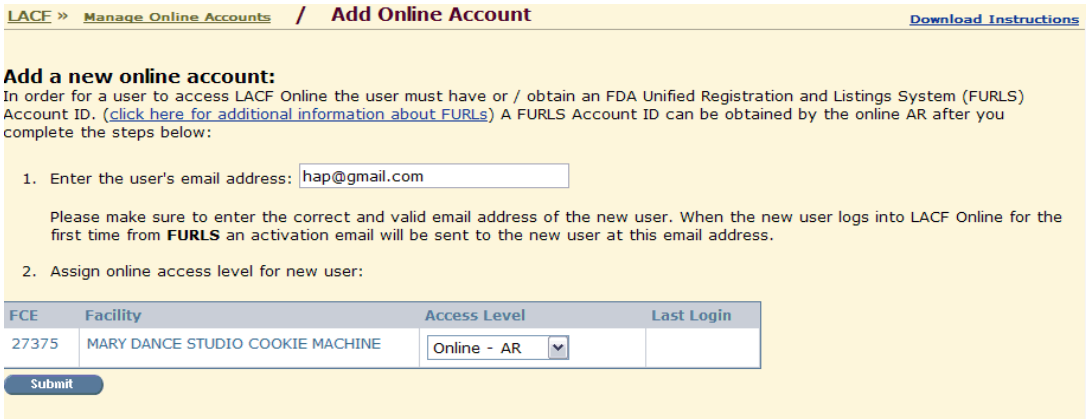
LACF » Manage Online Accounts / Add Online Account

Download Instructions

Add a new online account:
In order for a user to access LACF Online the user must have or / obtain an FDA Unified Registration and Listings System (FURLS) Account ID. (click here for additional information about FURLs) A FURLS Account ID can be obtained by the online AR after you complete the steps below:

1. Enter the user's email address: hap@gmail.com

Please make sure to enter the correct and valid email address of the new user. When the new user logs into LACF Online for the first time from **FURLS** an activation email will be sent to the new user at this email address.

2. Assign online access level for new user:

| FCE | Facility | Access Level | Last Login |
|---|---|---|---|
| 27375 | MARY DANCE STUDIO COOKIE MACHINE | Online - AR | |

Submit